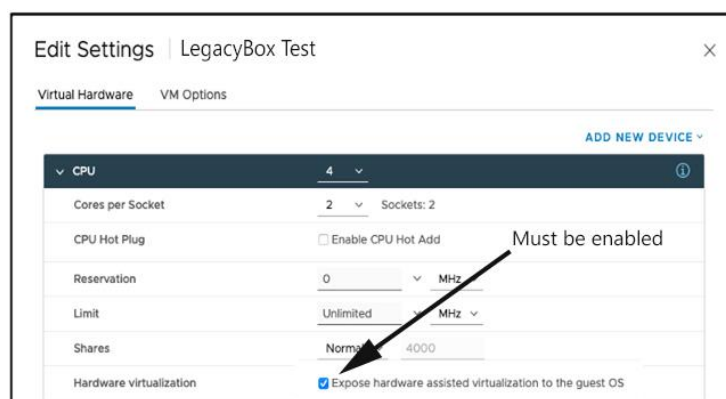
Edit Settings | LegacyBox Test

×

Virtual Hardware VM Options

ADD NEW DEVICE ˅

| ˅ CPU | 4 ˅ |
|---|---|
| Cores per Socket | 2 ˅ Sockets: 2 |
| CPU Hot Plug | ☐ Enable CPU Hot Add |
| Reservation | 0 ˅ MHz |
| Limit | Unlimited ˅ MHz ˅ |
| Shares | Normal 4000 |
| Hardware virtualization | ☑ Expose hardware assisted virtualization to the guest OS |

Must be enabled